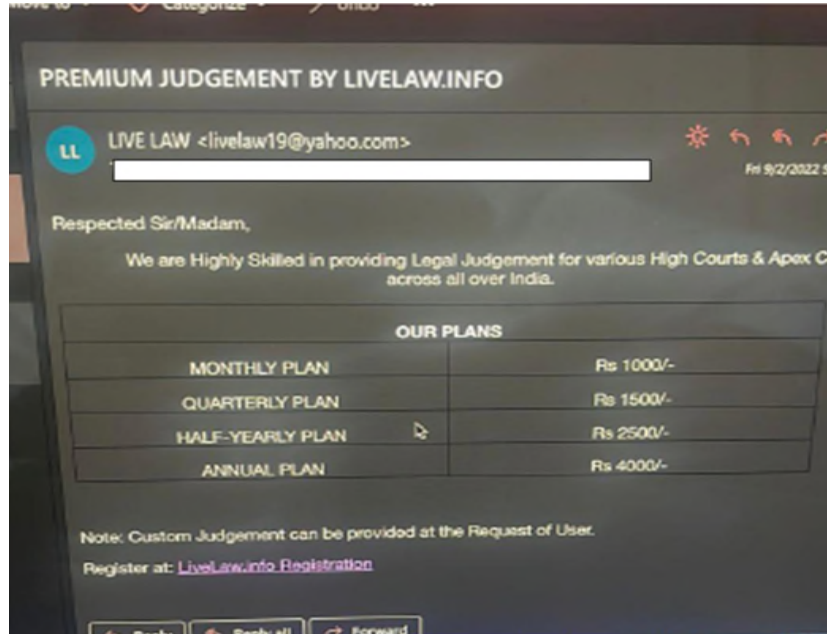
Move to Categorize Undo

PREMIUM JUDGEMENT BY LIVELAW.INFO

LL LIVE LAW <livelaw19@yahoo.com>

Fri 9/2/2022 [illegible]

Respected Sir/Madam,

We are Highly Skilled in providing Legal Judgement for various High Courts & Apex C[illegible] across all over India.

| OUR PLANS | |
|---|---|
| MONTHLY PLAN | Rs 1000/- |
| QUARTERLY PLAN | Rs 1500/- |
| HALF-YEARLY PLAN | Rs 2500/- |
| ANNUAL PLAN | Rs 4000/- |

Note: Custom Judgement can be provided at the Request of User.

Register at: LiveLaw.info Registration

Reply Reply all Forward